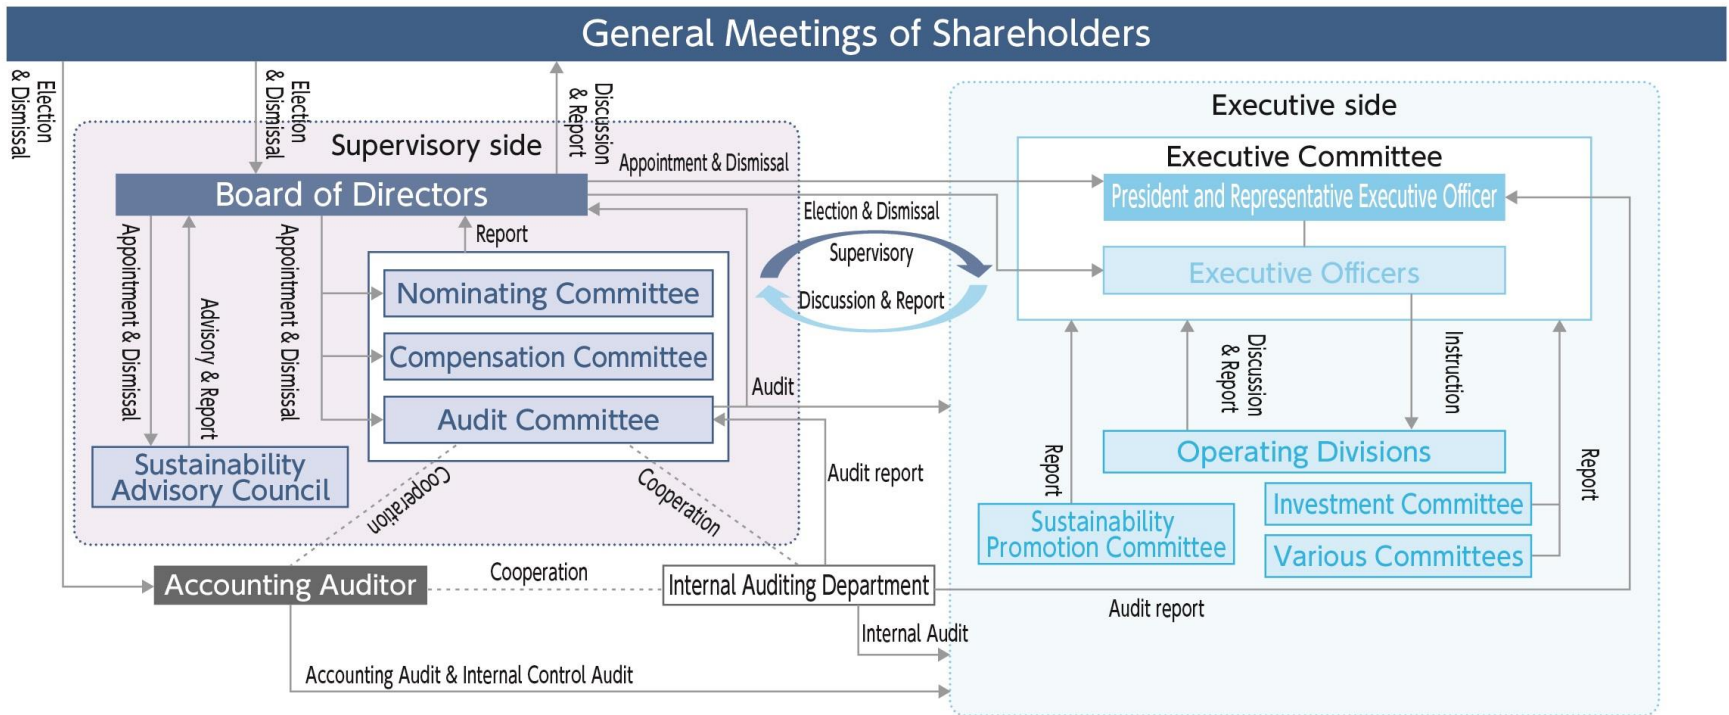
General Meetings of Shareholders

Election & Dismissal

Election & Dismissal

Discussion & Report

Supervisory side

Board of Directors

Appointment & Dismissal

Appointment & Dismissal

Advisory & Report

Appointment & Dismissal

Report

Nominating Committee

Compensation Committee

Audit Committee

Sustainability Advisory Council

Cooperation

Cooperation

Audit

Audit report

Election & Dismissal

Supervisory

Discussion & Report

Executive side

Executive Committee

President and Representative Executive Officer

Executive Officers

Discussion & Report

Instruction

Report

Operating Divisions

Report

Investment Committee

Sustainability Promotion Committee

Various Committees

Accounting Auditor

Cooperation

Internal Auditing Department

Audit report

Internal Audit

Accounting Audit & Internal Control Audit